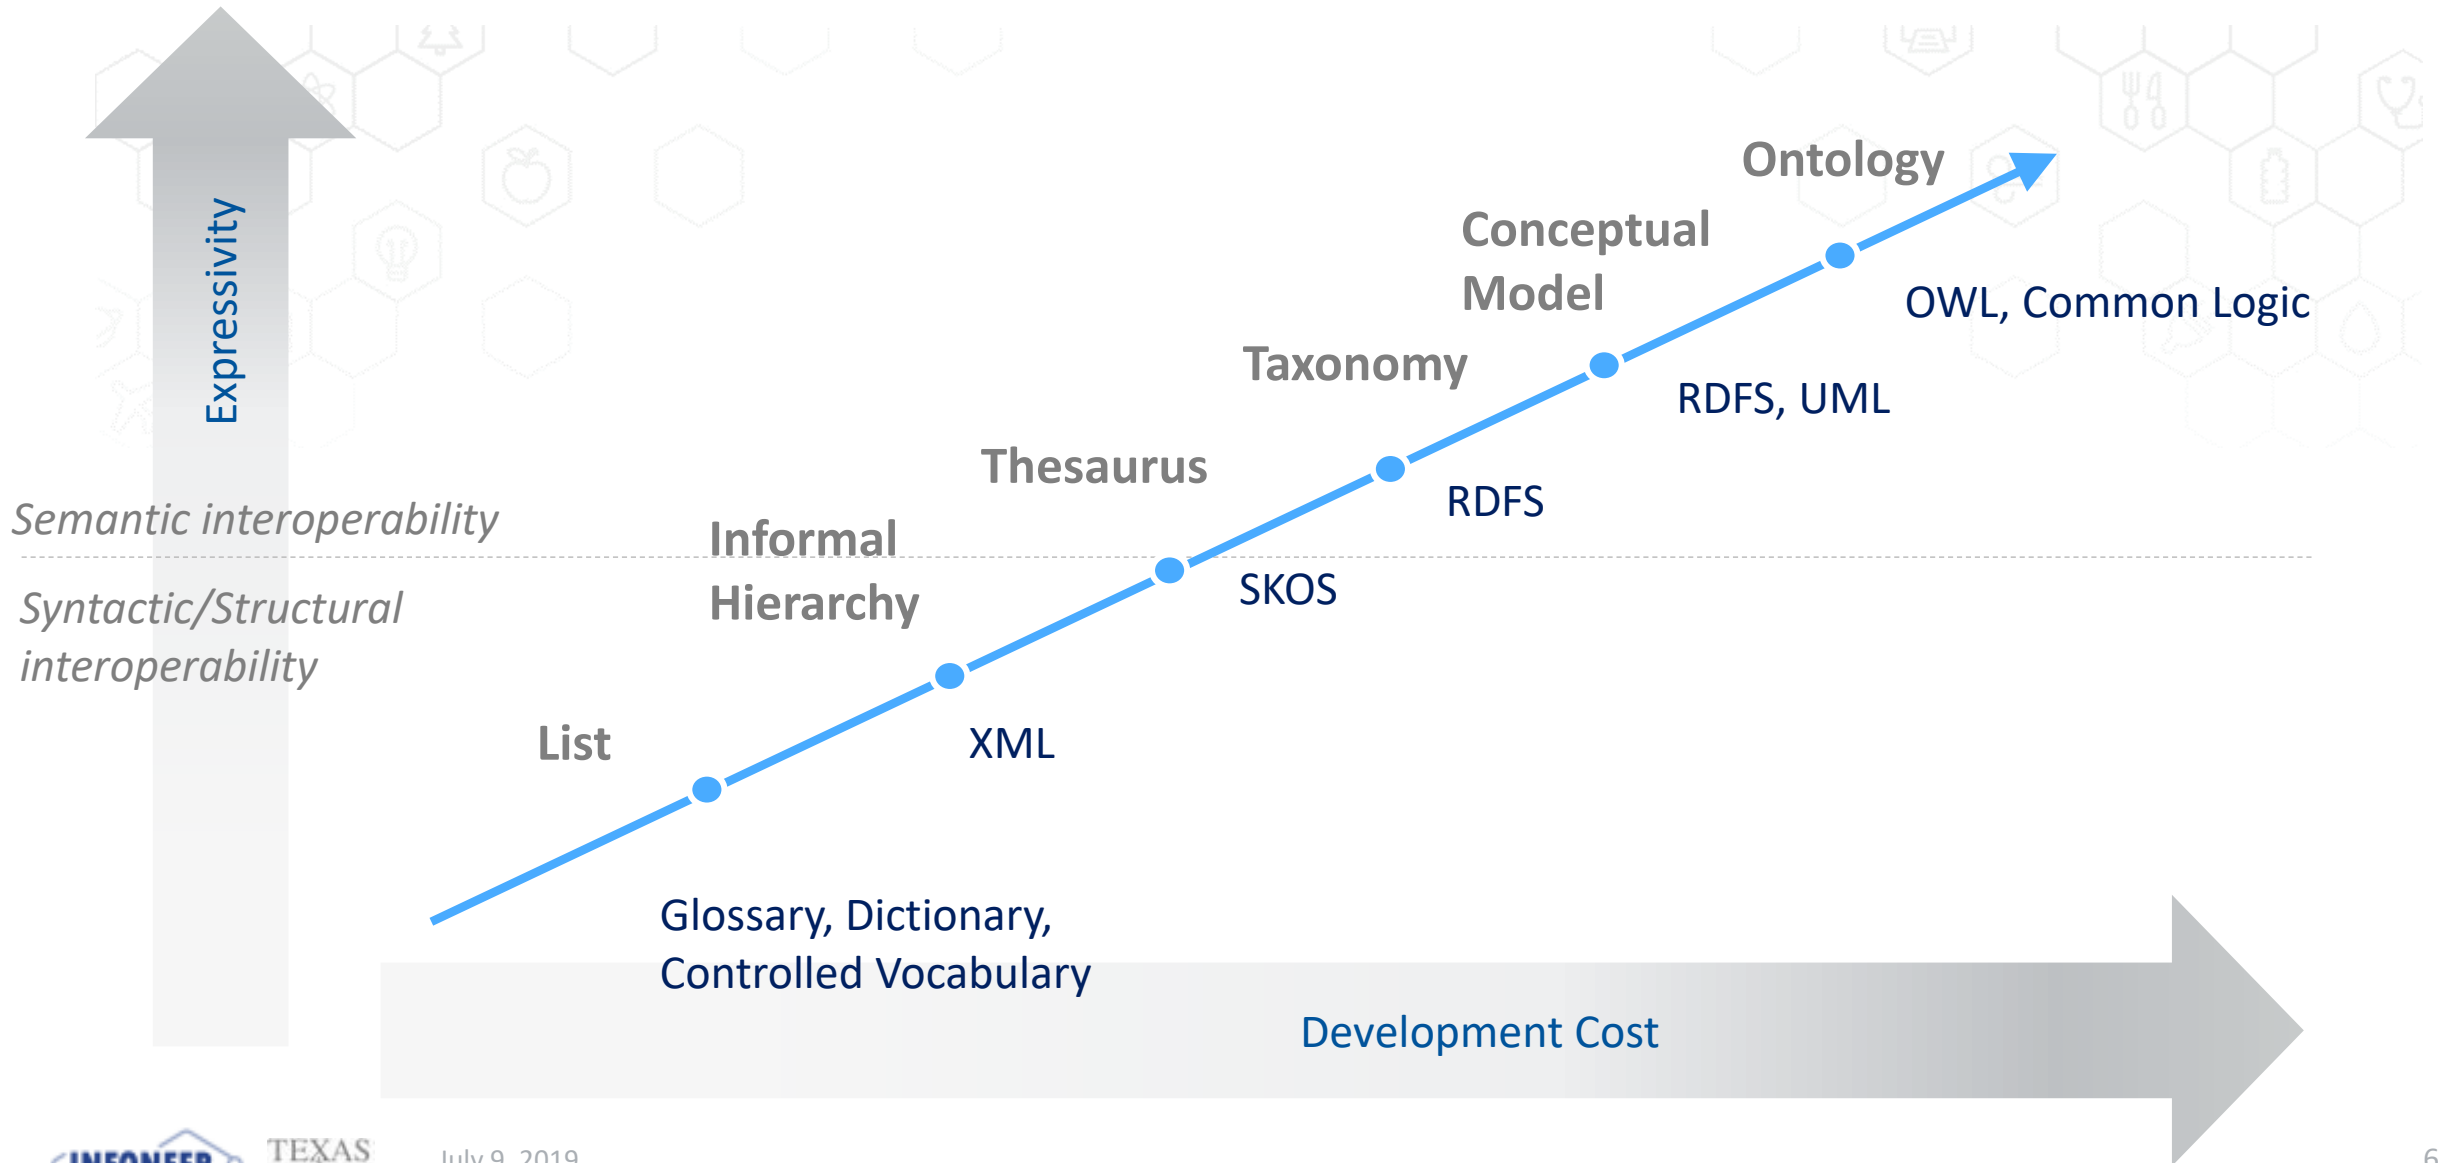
Expressivity

Ontology

Conceptual Model

OWL, Common Logic

Taxonomy

RDFS, UML

Thesaurus

RDFS

Semantic interoperability

Informal Hierarchy

SKOS

Syntactic/Structural interoperability

List

XML

Glossary, Dictionary, Controlled Vocabulary

Development Cost

INFONEER TEXAS July 9, 2019 6